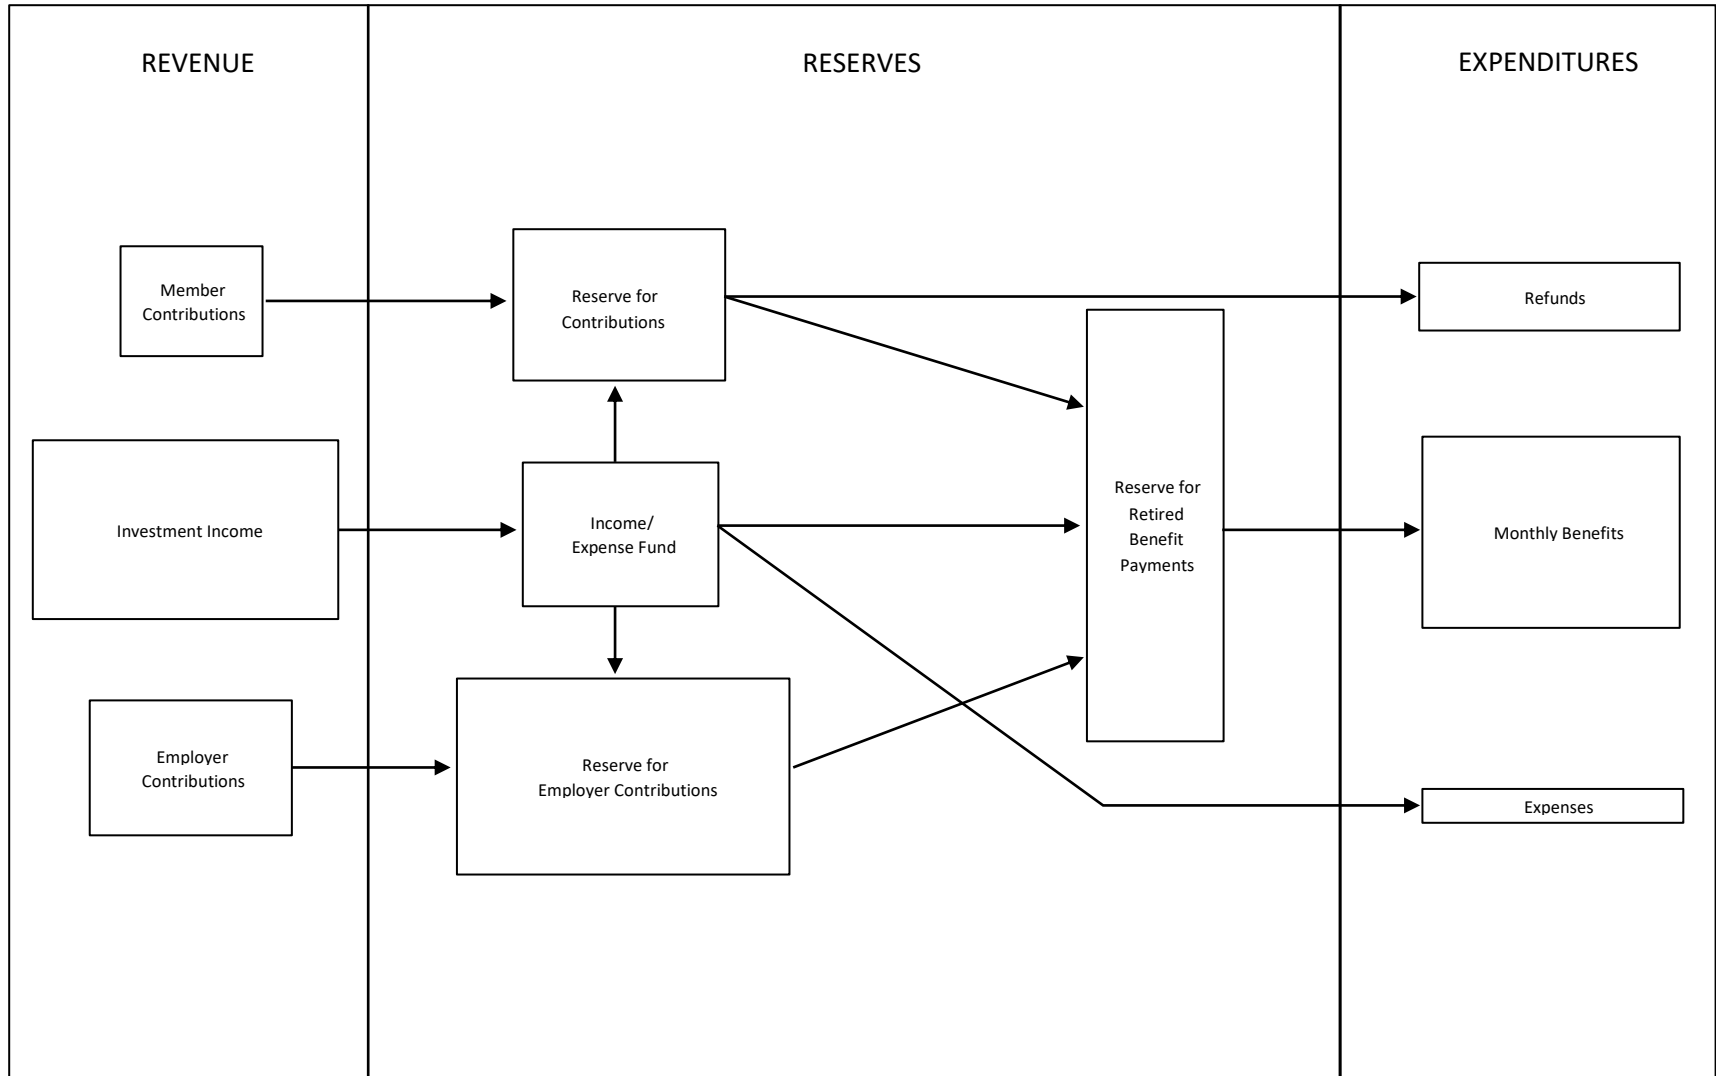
REVENUE

RESERVES

EXPENDITURES

Member Contributions

Reserve for Contributions

Refunds

Reserve for Retired Benefit Payments

Investment Income

Income/ Expense Fund

Monthly Benefits

Employer Contributions

Reserve for Employer Contributions

Expenses